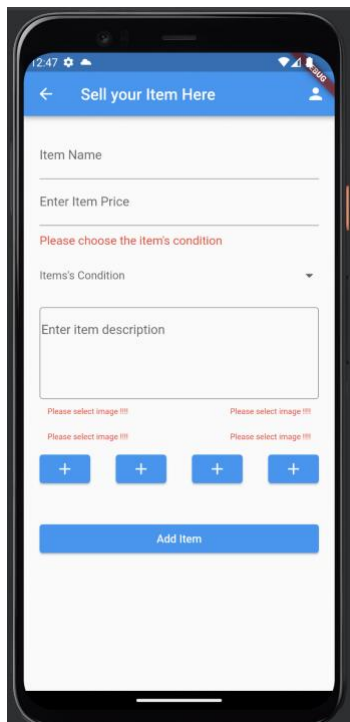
12:47

DEBUG

Sell your Item Here

Item Name

Enter Item Price

Please choose the item's condition

Items's Condition

Enter item description

Please select image !!!!

Please select image !!!!

Please select image !!!!

Please select image !!!!

+

+

+

+

Add Item